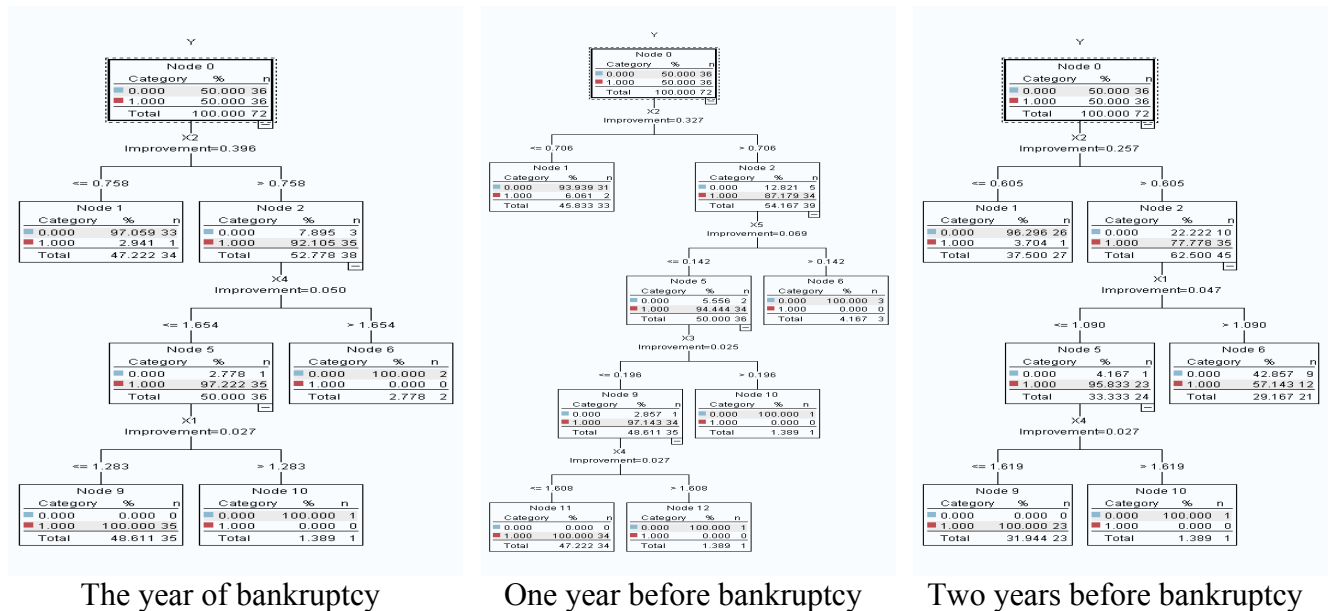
Y

Node 0

| Category | % | n |
|---|---|---|
| 0.000 | 50.000 | 36 |
| 1.000 | 50.000 | 36 |
| Total | 100.000 | 72 |

X2
Improvement=0.396

<= 0.758

Node 1

| Category | % | n |
|---|---|---|
| 0.000 | 97.059 | 33 |
| 1.000 | 2.941 | 1 |
| Total | 47.222 | 34 |

> 0.758

Node 2

| Category | % | n |
|---|---|---|
| 0.000 | 7.895 | 3 |
| 1.000 | 92.105 | 35 |
| Total | 52.778 | 38 |

X4
Improvement=0.050

<= 1.654

Node 5

| Category | % | n |
|---|---|---|
| 0.000 | 2.778 | 1 |
| 1.000 | 97.222 | 35 |
| Total | 50.000 | 36 |

> 1.654

Node 6

| Category | % | n |
|---|---|---|
| 0.000 | 100.000 | 2 |
| 1.000 | 0.000 | 0 |
| Total | 2.778 | 2 |

X1
Improvement=0.027

<= 1.283

Node 9

| Category | % | n |
|---|---|---|
| 0.000 | 0.000 | 0 |
| 1.000 | 100.000 | 35 |
| Total | 48.611 | 35 |

> 1.283

Node 10

| Category | % | n |
|---|---|---|
| 0.000 | 100.000 | 1 |
| 1.000 | 0.000 | 0 |
| Total | 1.389 | 1 |

The year of bankruptcy

Y

Node 0

| Category | % | n |
|---|---|---|
| 0.000 | 50.000 | 36 |
| 1.000 | 50.000 | 36 |
| Total | 100.000 | 72 |

X2
Improvement=0.327

<= 0.706

Node 1

| Category | % | n |
|---|---|---|
| 0.000 | 93.939 | 31 |
| 1.000 | 6.061 | 2 |
| Total | 45.833 | 33 |

> 0.706

Node 2

| Category | % | n |
|---|---|---|
| 0.000 | 12.821 | 5 |
| 1.000 | 87.179 | 34 |
| Total | 54.167 | 39 |

X5
Improvement=0.069

<= 0.142

Node 5

| Category | % | n |
|---|---|---|
| 0.000 | 5.556 | 2 |
| 1.000 | 94.444 | 34 |
| Total | 50.000 | 36 |

> 0.142

Node 6

| Category | % | n |
|---|---|---|
| 0.000 | 100.000 | 3 |
| 1.000 | 0.000 | 0 |
| Total | 4.167 | 3 |

X3
Improvement=0.025

<= 0.196

Node 9

| Category | % | n |
|---|---|---|
| 0.000 | 2.857 | 1 |
| 1.000 | 97.143 | 34 |
| Total | 48.611 | 35 |

> 0.196

Node 10

| Category | % | n |
|---|---|---|
| 0.000 | 100.000 | 1 |
| 1.000 | 0.000 | 0 |
| Total | 1.389 | 1 |

X4
Improvement=0.027

<= 1.608

Node 11

| Category | % | n |
|---|---|---|
| 0.000 | 0.000 | 0 |
| 1.000 | 100.000 | 34 |
| Total | 47.222 | 34 |

> 1.608

Node 12

| Category | % | n |
|---|---|---|
| 0.000 | 100.000 | 1 |
| 1.000 | 0.000 | 0 |
| Total | 1.389 | 1 |

One year before bankruptcy

Y

Node 0

| Category | % | n |
|---|---|---|
| 0.000 | 50.000 | 36 |
| 1.000 | 50.000 | 36 |
| Total | 100.000 | 72 |

X2
Improvement=0.257

<= 0.605

Node 1

| Category | % | n |
|---|---|---|
| 0.000 | 96.296 | 26 |
| 1.000 | 3.704 | 1 |
| Total | 37.500 | 27 |

> 0.605

Node 2

| Category | % | n |
|---|---|---|
| 0.000 | 22.222 | 10 |
| 1.000 | 77.778 | 35 |
| Total | 62.500 | 45 |

X1
Improvement=0.047

<= 1.090

Node 5

| Category | % | n |
|---|---|---|
| 0.000 | 4.167 | 1 |
| 1.000 | 95.833 | 23 |
| Total | 33.333 | 24 |

> 1.090

Node 6

| Category | % | n |
|---|---|---|
| 0.000 | 42.857 | 9 |
| 1.000 | 57.143 | 12 |
| Total | 29.167 | 21 |

X4
Improvement=0.027

<= 1.619

Node 9

| Category | % | n |
|---|---|---|
| 0.000 | 0.000 | 0 |
| 1.000 | 100.000 | 23 |
| Total | 31.944 | 23 |

> 1.619

Node 10

| Category | % | n |
|---|---|---|
| 0.000 | 100.000 | 1 |
| 1.000 | 0.000 | 0 |
| Total | 1.389 | 1 |

Two years before bankruptcy